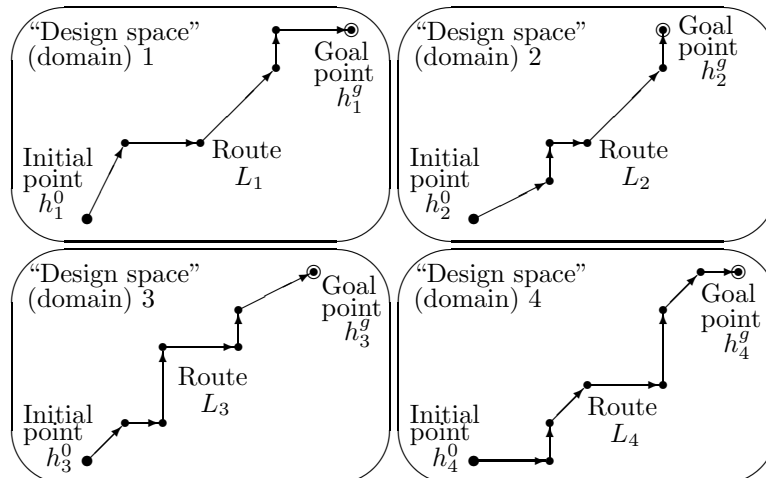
"Design space" (domain) 1

Goal point $h_1^g$

Initial point $h_1^0$

Route $L_1$

"Design space" (domain) 2

Goal point $h_2^g$

Initial point $h_2^0$

Route $L_2$

"Design space" (domain) 3

Goal point $h_3^g$

Initial point $h_3^0$

Route $L_3$

"Design space" (domain) 4

Goal point $h_4^g$

Initial point $h_4^0$

Route $L_4$